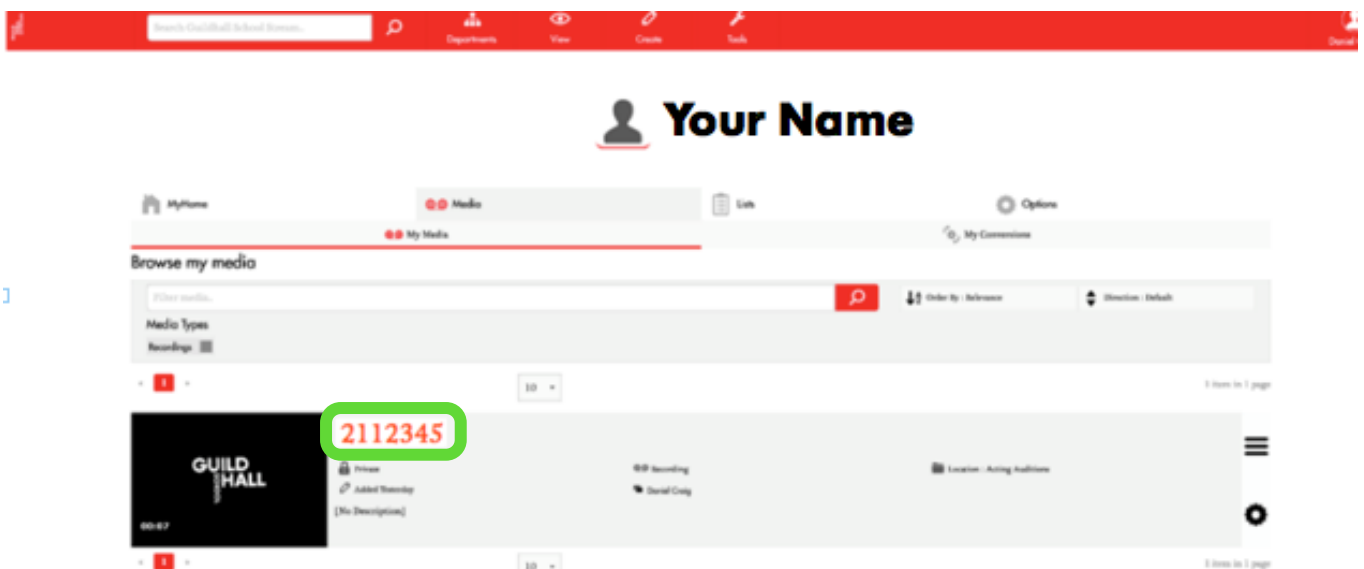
Search Guildhall School Stream...

Departments View Create Tools

Daniel

Your Name

MyHome

Media

Lists

Options

My Media

My Conversions

Browse my media

Filter media..

Order By : Relevance

Direction : Default

Media Types

Recordings

1

10

1 item in 1 page

2112345

GUILD HALL

00:07

Private

Added Yesterday

[No Description]

Recording

Daniel Craig

Location : Acting Auditions

1

10

1 item in 1 page